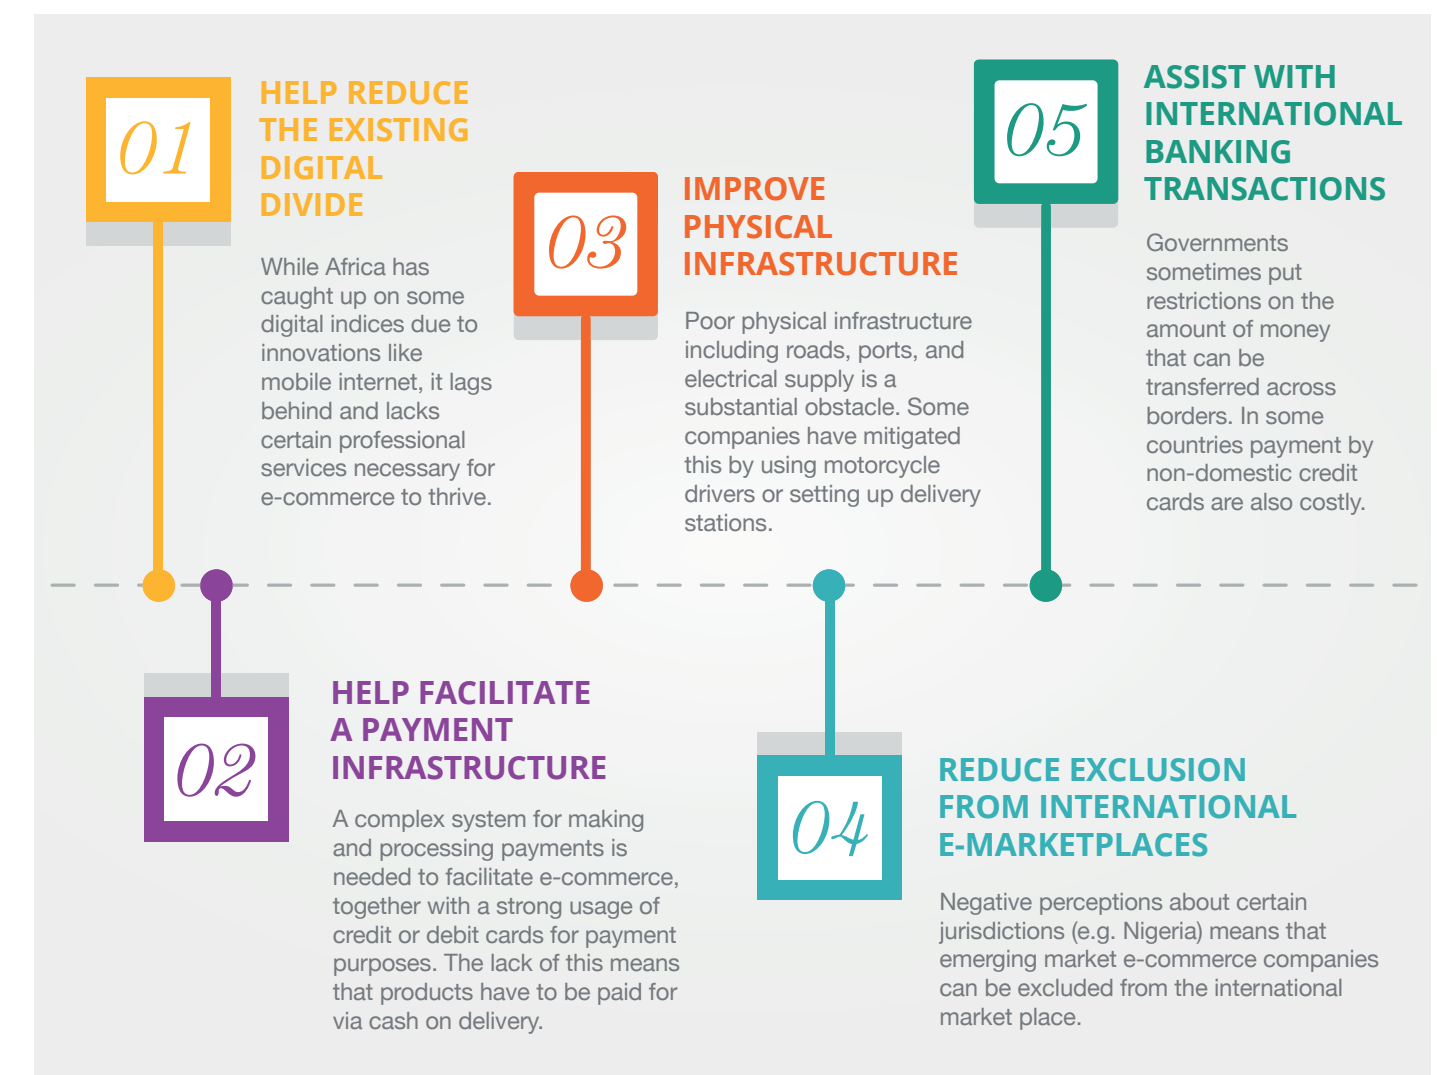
01

HELP REDUCE THE EXISTING DIGITAL DIVIDE

While Africa has caught up on some digital indices due to innovations like mobile internet, it lags behind and lacks certain professional services necessary for e-commerce to thrive.

03

IMPROVE PHYSICAL INFRASTRUCTURE

Poor physical infrastructure including roads, ports, and electrical supply is a substantial obstacle. Some companies have mitigated this by using motorcycle drivers or setting up delivery stations.

05

ASSIST WITH INTERNATIONAL BANKING TRANSACTIONS

Governments sometimes put restrictions on the amount of money that can be transferred across borders. In some countries payment by non-domestic credit cards are also costly.

02

HELP FACILITATE A PAYMENT INFRASTRUCTURE

A complex system for making and processing payments is needed to facilitate e-commerce, together with a strong usage of credit or debit cards for payment purposes. The lack of this means that products have to be paid for via cash on delivery.

04

REDUCE EXCLUSION FROM INTERNATIONAL E-MARKETPLACES

Negative perceptions about certain jurisdictions (e.g. Nigeria) means that emerging market e-commerce companies can be excluded from the international market place.